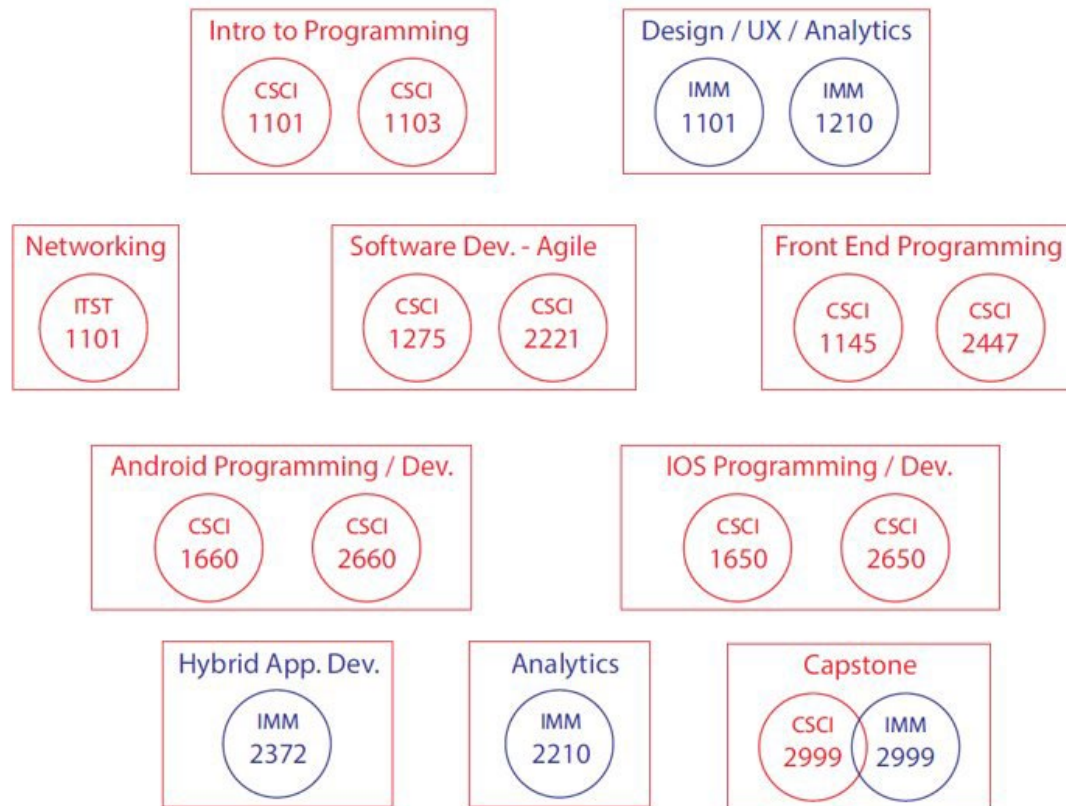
Intro to Programming
CSCI 1101
CSCI 1103

Design / UX / Analytics
IMM 1101
IMM 1210

Networking
ITST 1101

Software Dev. - Agile
CSCI 1275
CSCI 2221

Front End Programming
CSCI 1145
CSCI 2447

Android Programming / Dev.
CSCI 1660
CSCI 2660

IOS Programming / Dev.
CSCI 1650
CSCI 2650

Hybrid App. Dev.
IMM 2372

Analytics
IMM 2210

Capstone
CSCI 2999
IMM 2999